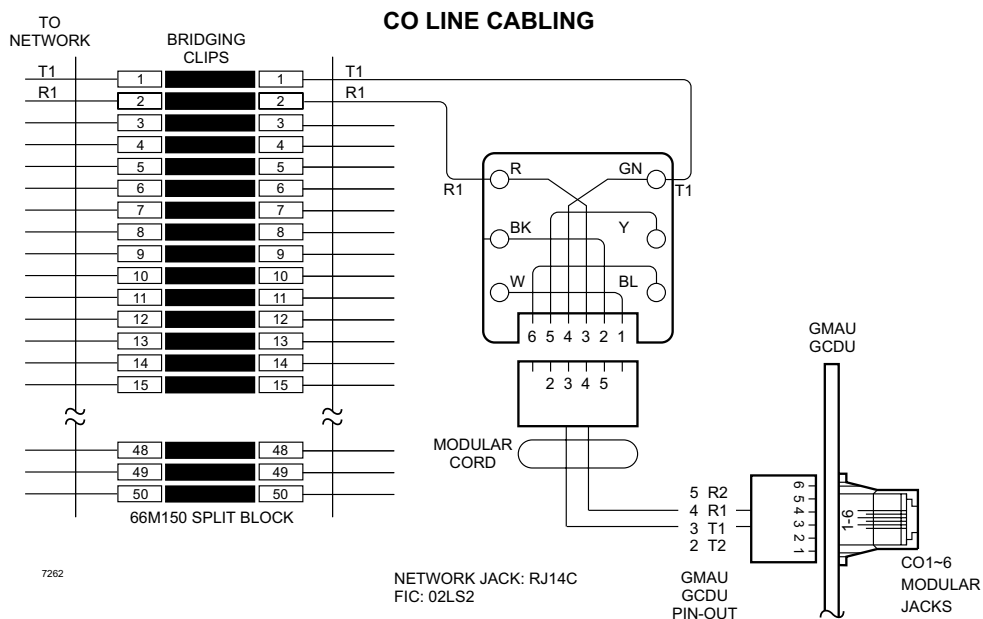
CO LINE CABLING

TO NETWORK

BRIDGING CLIPS

T1
R1

1 1
2 2
3 3
4 4
5 5
6 6
7 7
8 8
9 9
10 10
11 11
12 12
13 13
14 14
15 15

48 48
49 49
50 50

66M150 SPLIT BLOCK

T1
R1

R
GN
R1
T1
BK
Y
W
BL

6 5 4 3 2 1

2 3 4 5

MODULAR CORD

GMAU GCDU

6 5 4 3 2 1

1-6

5 R2
4 R1
3 T1
2 T2

CO1~6 MODULAR JACKS

7262

NETWORK JACK: RJ14C
FIC: 02LS2

GMAU GCDU PIN-OUT